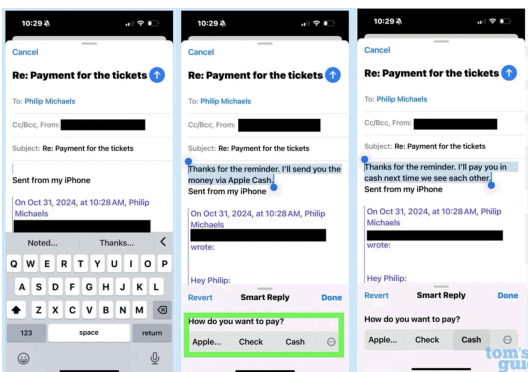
10:29

Cancel

Re: Payment for the tickets

To: Philip Michaels

Cc/Bcc, From:

Subject: Re: Payment for the tickets

Sent from my iPhone

On Oct 31, 2024, at 10:28 AM, Philip Michaels

Noted... Thanks... <

Q W E R T Y U I O P
A S D F G H J K L
Z X C V B N M
123 space return

10:29

Cancel

Re: Payment for the tickets

To: Philip Michaels

Cc/Bcc, From:

Subject: Re: Payment for the tickets

Thanks for the reminder. I'll send you the money via Apple Cash.
Sent from my iPhone

On Oct 31, 2024, at 10:28 AM, Philip Michaels

wrote:

Hey Philip:

Revert Smart Reply Done

How do you want to pay?

Apple... Check Cash

10:29

Cancel

Re: Payment for the tickets

To: Philip Michaels

Cc/Bcc, From:

Subject: Re: Payment for the tickets

Thanks for the reminder. I'll pay you in cash next time we see each other.
Sent from my iPhone

On Oct 31, 2024, at 10:28 AM, Philip Michaels

wrote:

Hey Philip:

Revert Smart Reply Done

How do you want to pay?

Apple... Check Cash

tom's guide